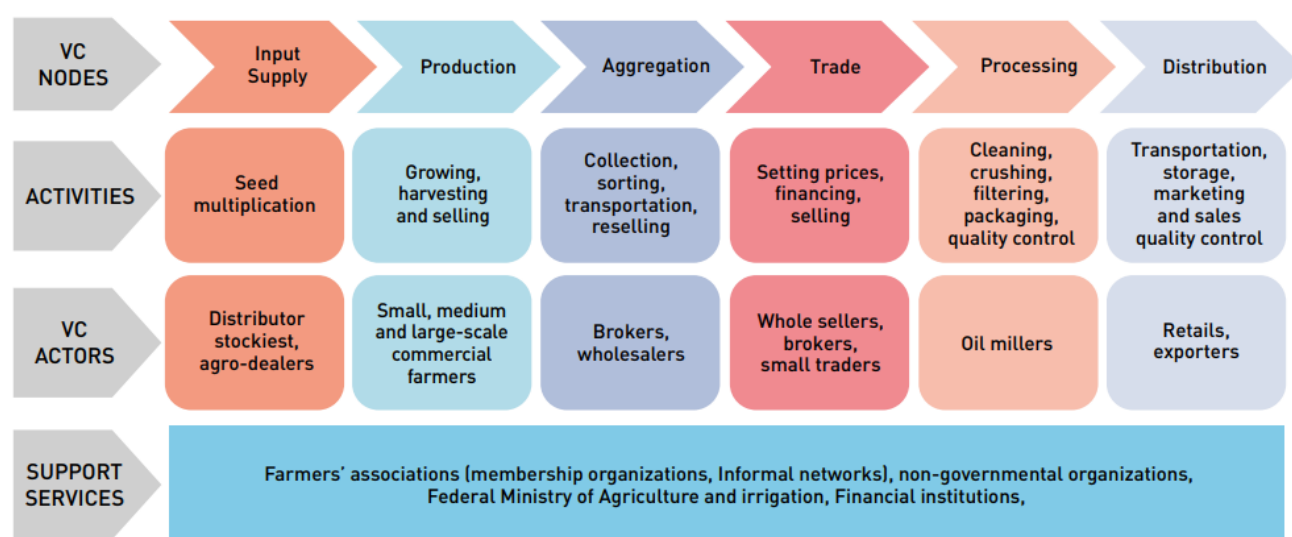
| VC NODES | Input Supply | Production | Aggregation | Trade | Processing | Distribution |
|---|---|---|---|---|---|---|
| ACTIVITIES | Seed multiplication | Growing, harvesting and selling | Collection, sorting, transportation, reselling | Setting prices, financing, selling | Cleaning, crushing, filtering, packaging, quality control | Transportation, storage, marketing and sales quality control |
| VC ACTORS | Distributor stockiest, agro-dealers | Small, medium and large-scale commercial farmers | Brokers, wholesalers | Whole sellers, brokers, small traders | Oil millers | Retails, exporters |

SUPPORT SERVICES

Farmers' associations (membership organizations, Informal networks), non-governmental organizations, Federal Ministry of Agriculture and irrigation, Financial institutions,